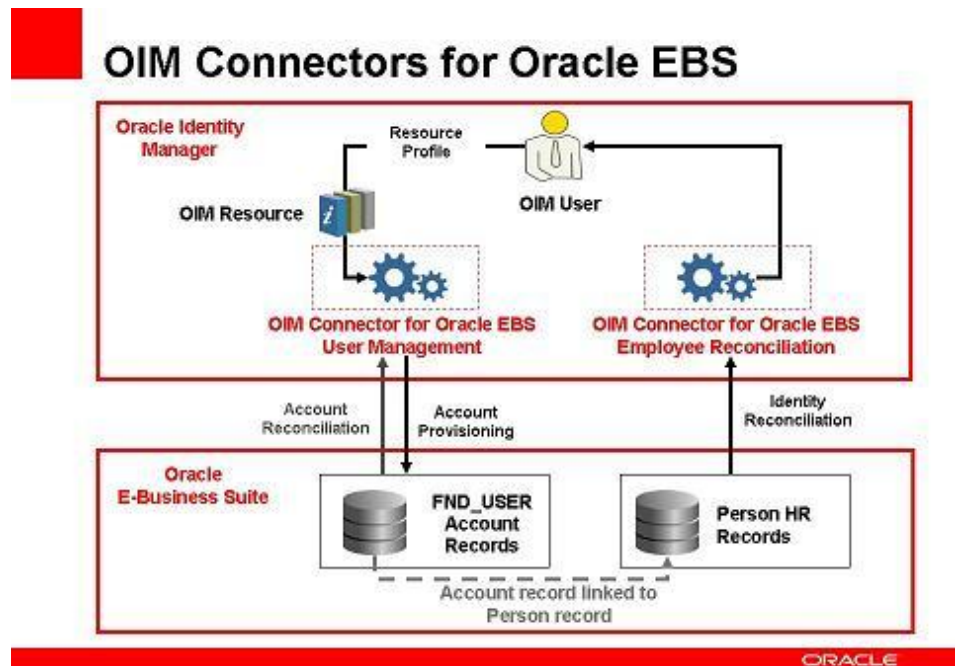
OIM Connectors for Oracle EBS

Oracle Identity Manager

Resource Profile

OIM User

OIM Resource

OIM Connector for Oracle EBS User Management

OIM Connector for Oracle EBS Employee Reconciliation

Account Reconciliation

Account Provisioning

Identity Reconciliation

Oracle E-Business Suite

FND_USER Account Records

Person HR Records

Account record linked to Person record

ORACLE